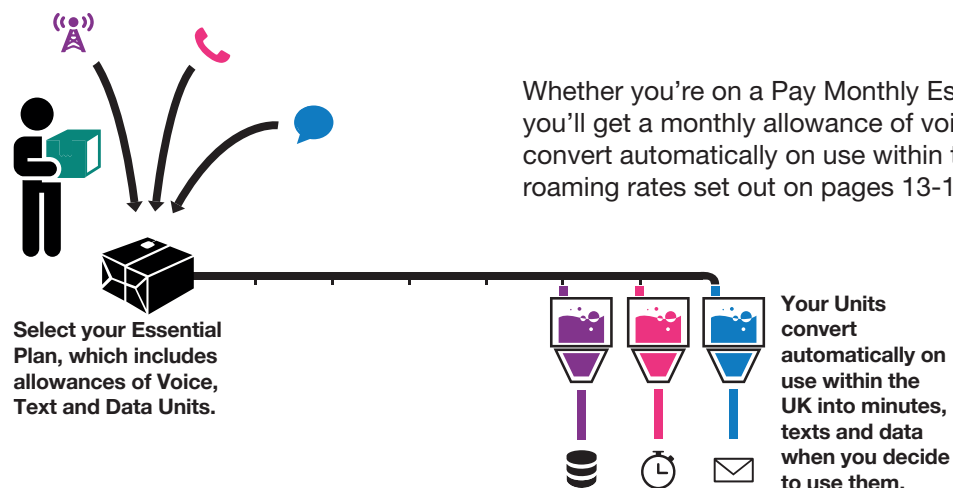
Whether you're on a Pay Monthly Es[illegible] you'll get a monthly allowance of voi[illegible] convert automatically on use within t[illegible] roaming rates set out on pages 13-1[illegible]

Select your Essential Plan, which includes allowances of Voice, Text and Data Units.

Your Units convert automatically on use within the UK into minutes, texts and data when you decide to use them.